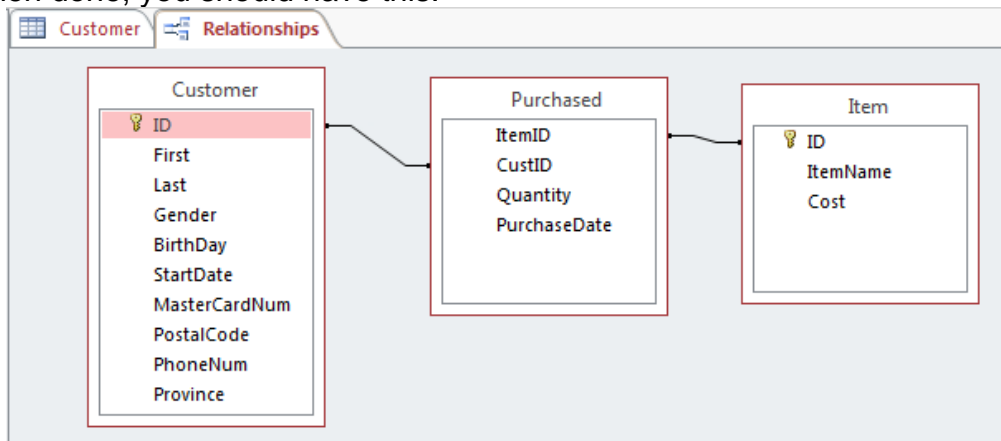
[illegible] done, you should have this:

Customer
Relationships

Customer
ID
First
Last
Gender
BirthDay
StartDate
MasterCardNum
PostalCode
PhoneNum
Province

Purchased
ItemID
CustID
Quantity
PurchaseDate

Item
ID
ItemName
Cost